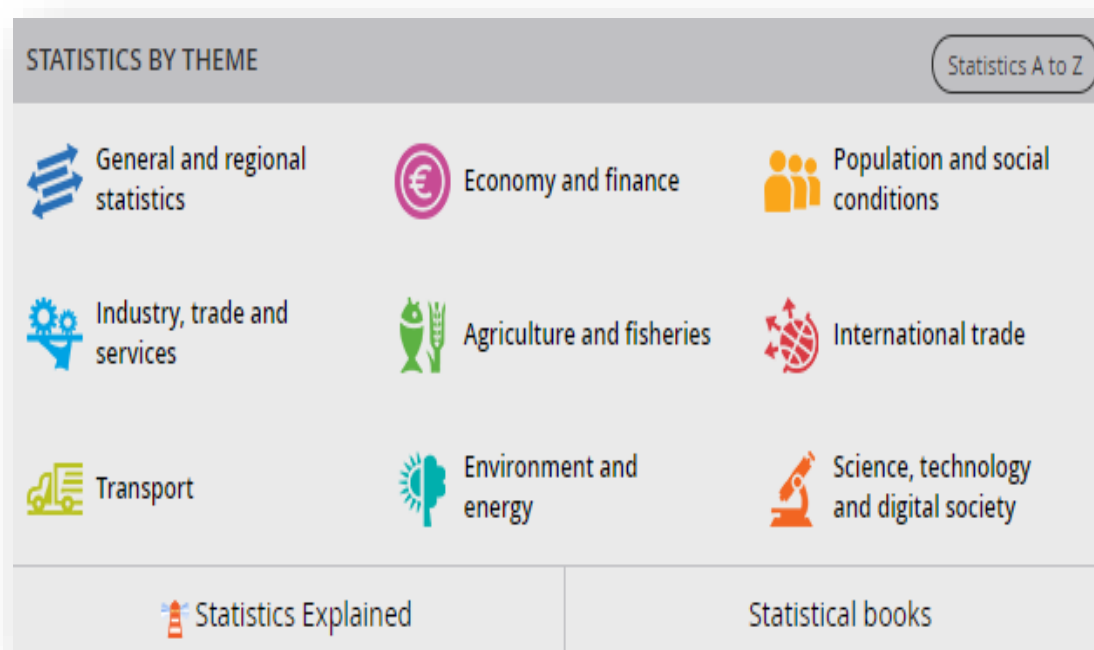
STATISTICS BY THEME

Statistics A to Z

General and regional statistics

Economy and finance

Population and social conditions

Industry, trade and services

Agriculture and fisheries

International trade

Transport

Environment and energy

Science, technology and digital society

Statistics Explained

Statistical books